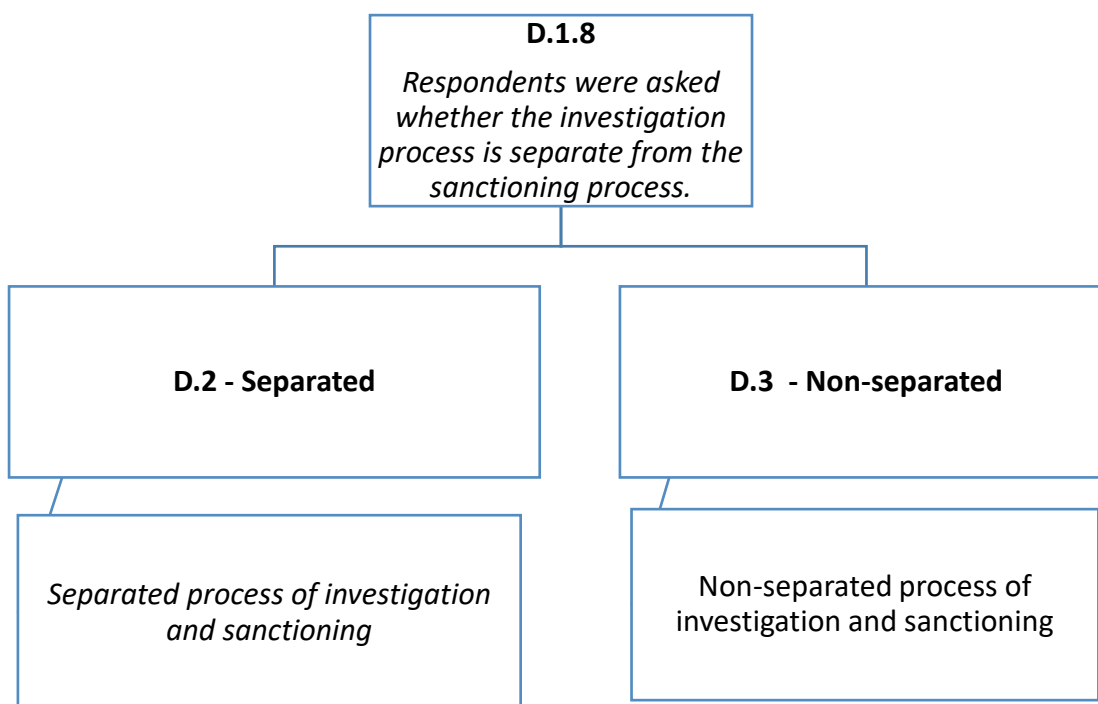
D.1.8

Respondents were asked whether the investigation process is separate from the sanctioning process.

D.2 - Separated

D.3 - Non-separated

Separated process of investigation and sanctioning

Non-separated process of investigation and sanctioning